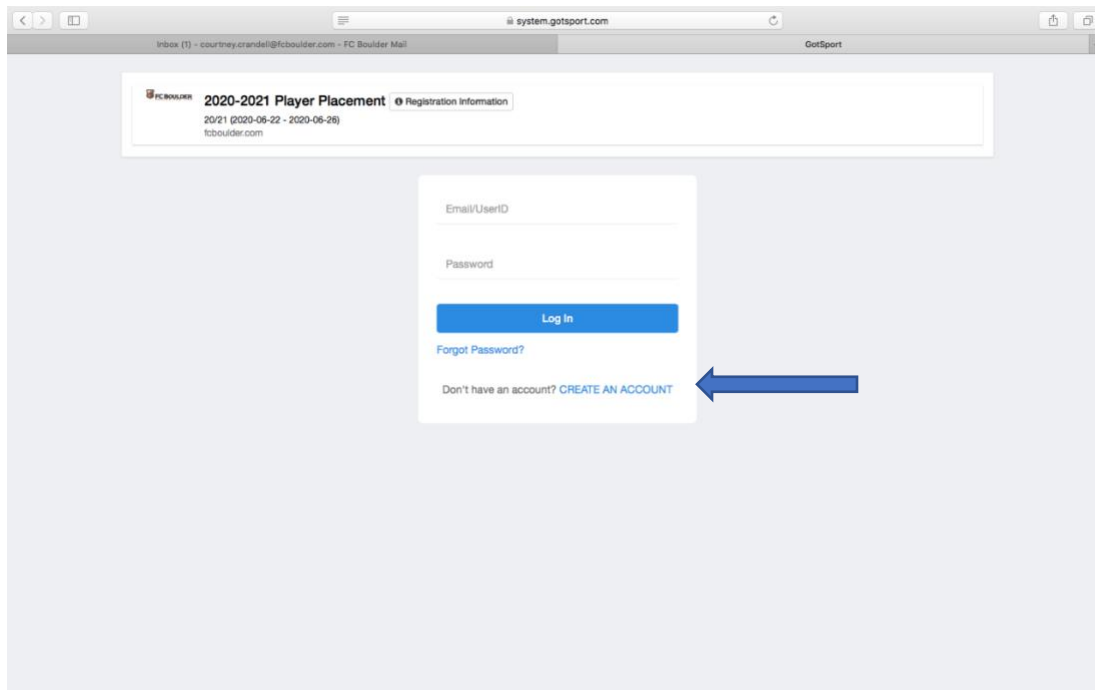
system.gotsport.com

Inbox (1) - courtney.crandell@fcboulder.com - FC Boulder Mail

GotSport

FC BOULDER

2020-2021 Player Placement

Registration Information

20/21 (2020-06-22 - 2020-06-26)

fcboulder.com

Email/UserID

Password

Log In

Forgot Password?

Don't have an account? CREATE AN ACCOUNT